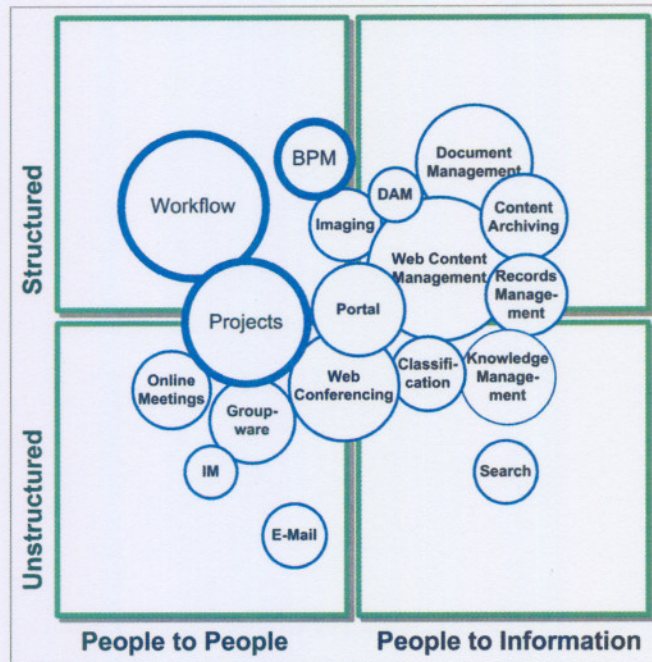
Structured

Unstructured

BPM

Workflow

Imaging

DAM

Document Management

Content Archiving

Web Content Management

Records Management

Projects

Portal

Online Meetings

Groupware

Web Conferencing

Classification

Knowledge Management

IM

Search

E-Mail

People to People

People to Information